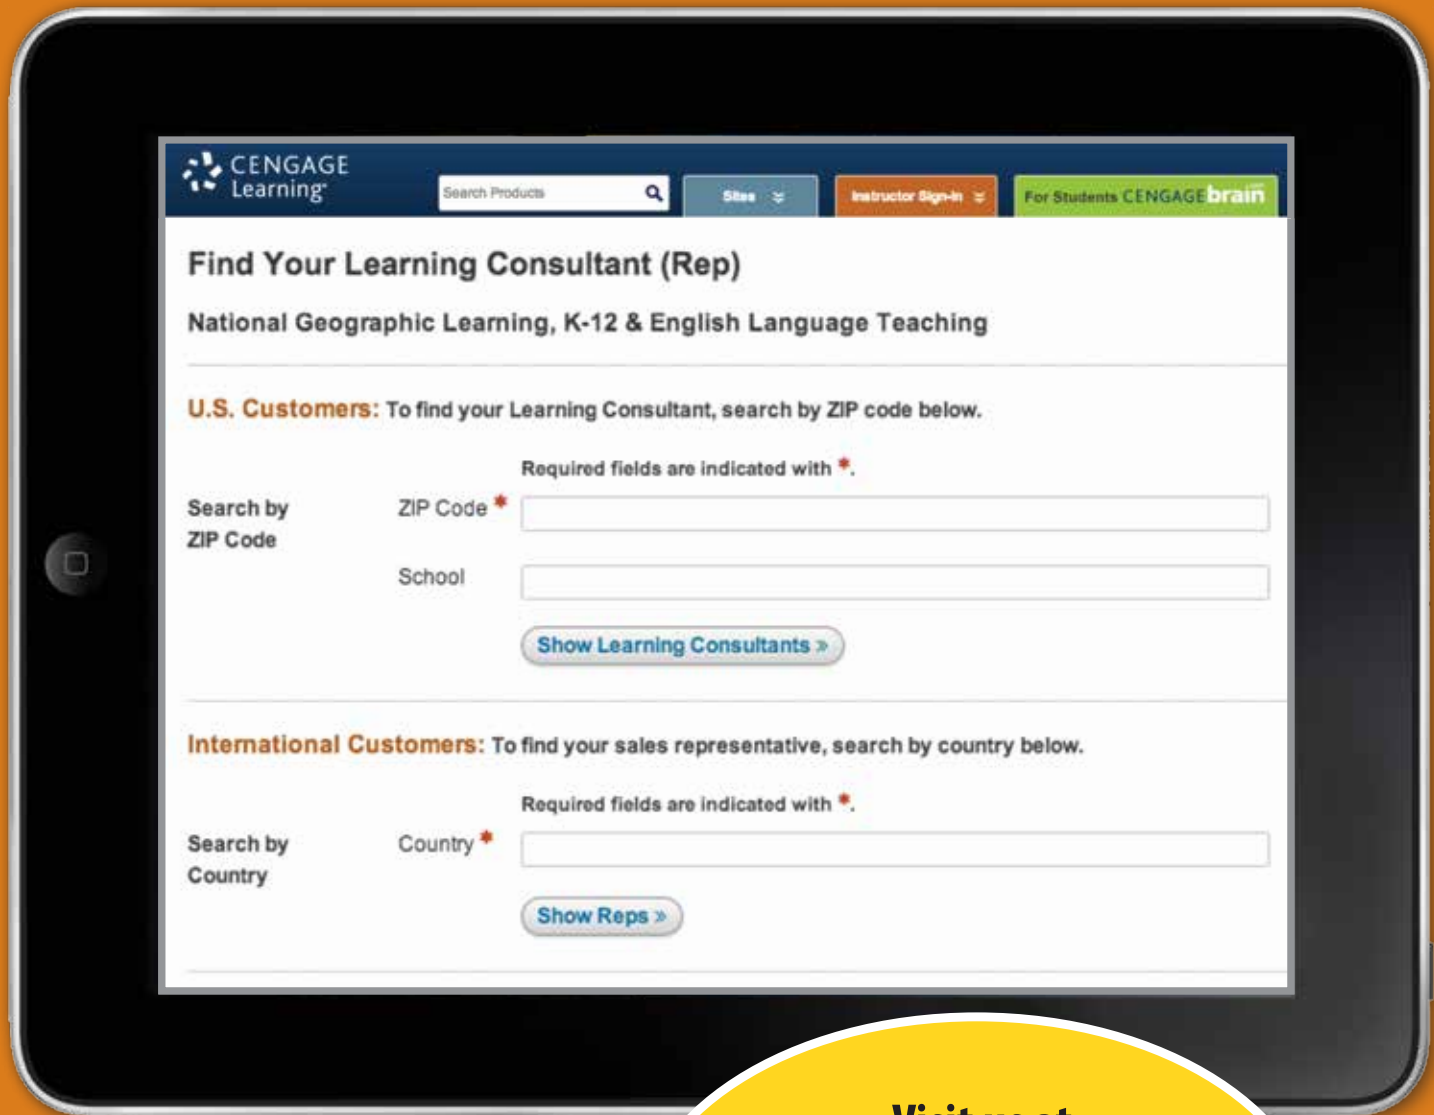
CENGAGE Learning

Search Products

Sites

Instructor Sign-in

For Students CENGAGEbrain

Find Your Learning Consultant (Rep)

National Geographic Learning, K-12 & English Language Teaching

U.S. Customers: To find your Learning Consultant, search by ZIP code below.

Required fields are indicated with *.

Search by ZIP Code

ZIP Code *

School

Show Learning Consultants »

International Customers: To find your sales representative, search by country below.

Required fields are indicated with *.

Search by Country

Country *

Show Reps »

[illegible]